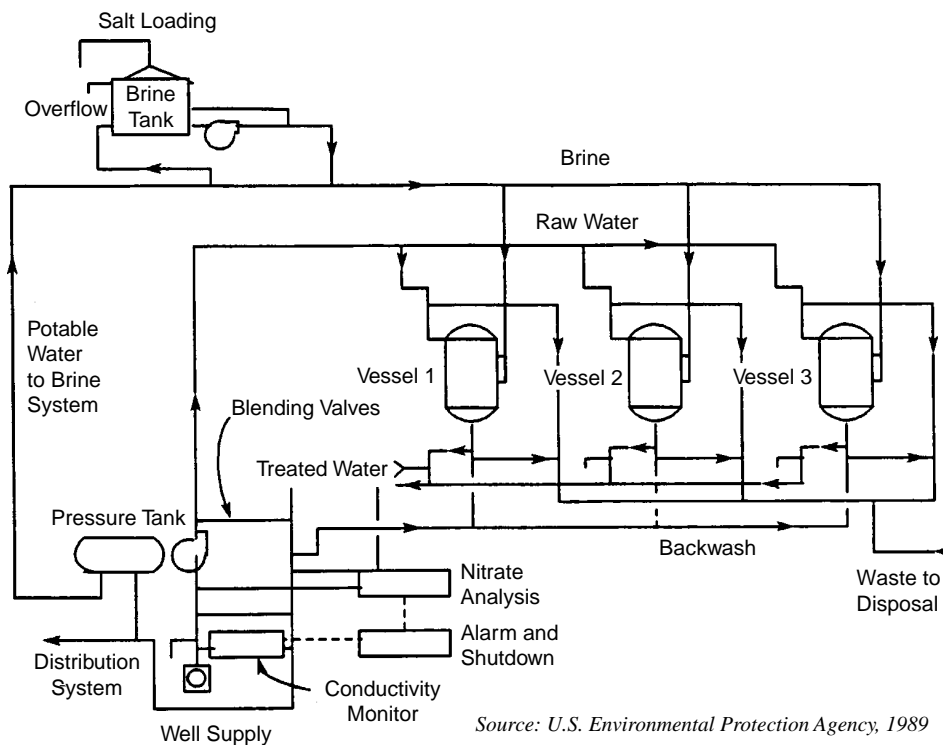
Salt Loading

Overflow

Brine Tank

Brine

Raw Water

Potable Water to Brine System

Vessel 1

Vessel 2

Vessel 3

Blending Valves

Treated Water

Pressure Tank

Backwash

Nitrate Analysis

Waste to Disposal

Alarm and Shutdown

Distribution System

Conductivity Monitor

Well Supply

Source: U.S. Environmental Protection Agency, 1989